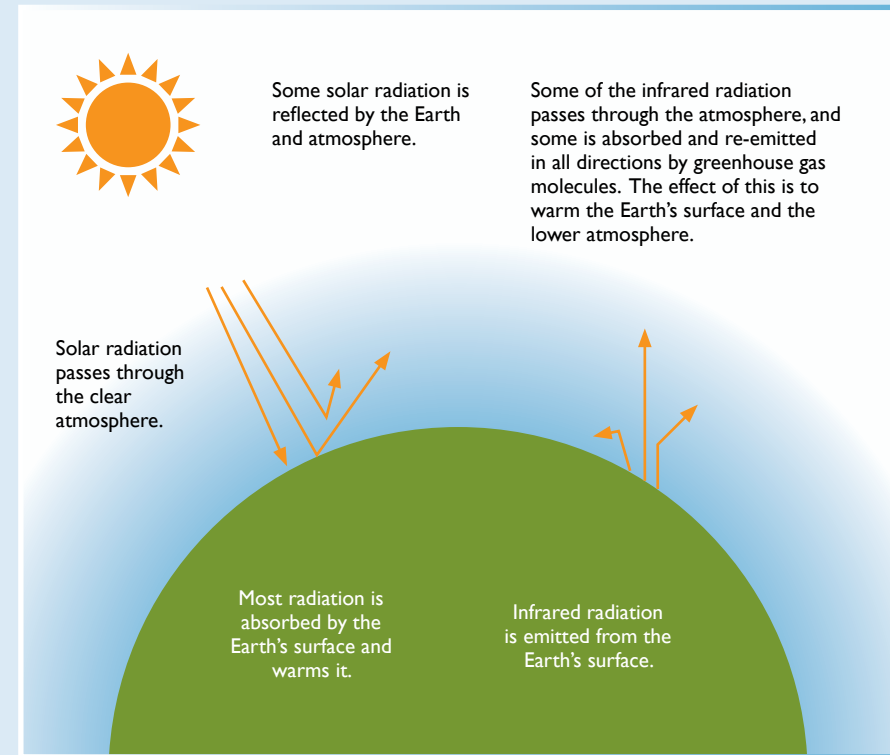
Some solar radiation is reflected by the Earth and atmosphere.

Some of the infrared radiation passes through the atmosphere, and some is absorbed and re-emitted in all directions by greenhouse gas molecules. The effect of this is to warm the Earth's surface and the lower atmosphere.

Solar radiation passes through the clear atmosphere.

Most radiation is absorbed by the Earth's surface and warms it.

Infrared radiation is emitted from the Earth's surface.